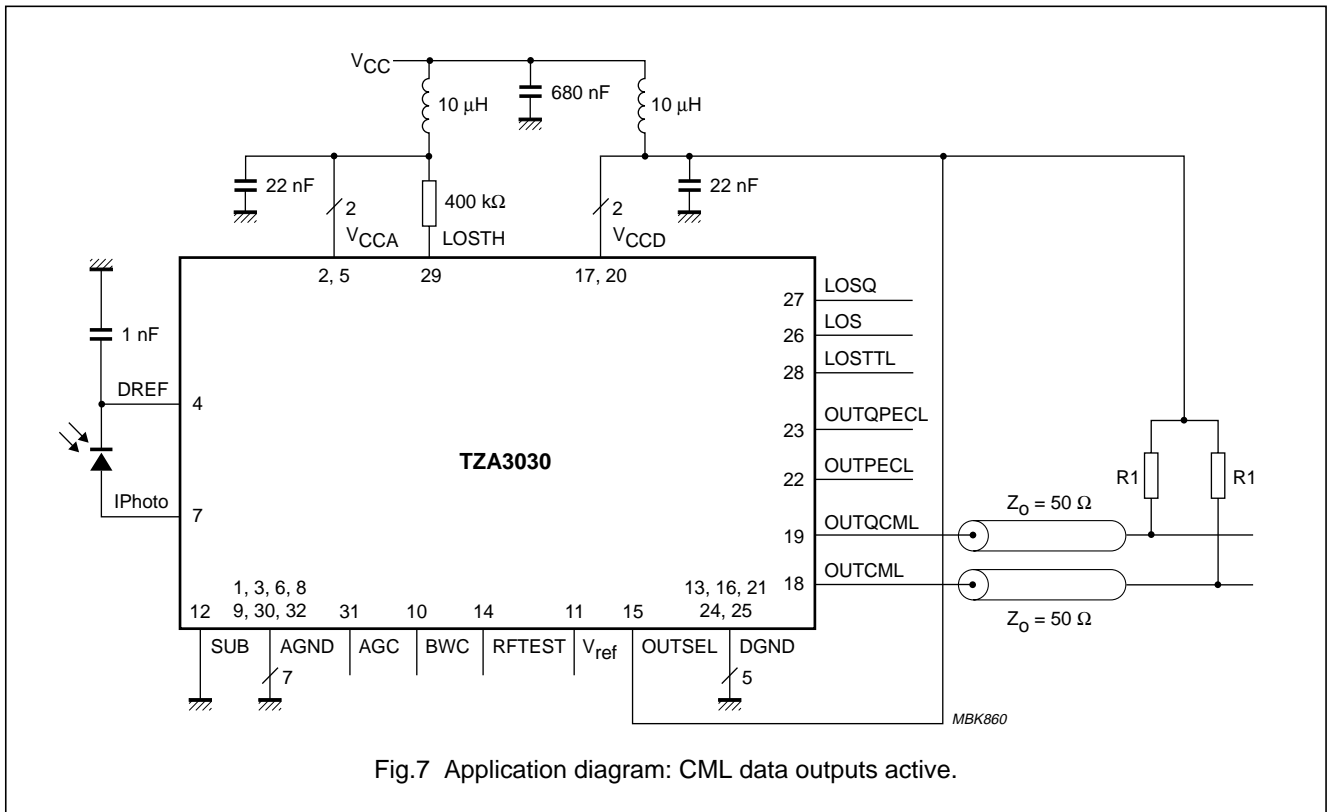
$V_{CC}$

10 μH

680 nF

10 μH

22 nF

2

$V_{CCA}$

400 kΩ

LOSTH

2

$V_{CCD}$

22 nF

2, 5

29

17, 20

1 nF

DREF

4

IPhoto

7

TZA3030

27 LOSQ

26 LOS

28 LOSTTL

23 OUTQPECL

22 OUTPECL

19 OUTQCML

18 OUTCML

$Z_o = 50\ \Omega$

$Z_o = 50\ \Omega$

R1

R1

1, 3, 6, 8
9, 30, 32

12

31

10

14

11

15

13, 16, 21
24, 25

SUB

AGND

7

AGC

BWC

RFTEST

$V_{ref}$

OUTSEL

DGND

5

MBK860

Fig.7 Application diagram: CML data outputs active.